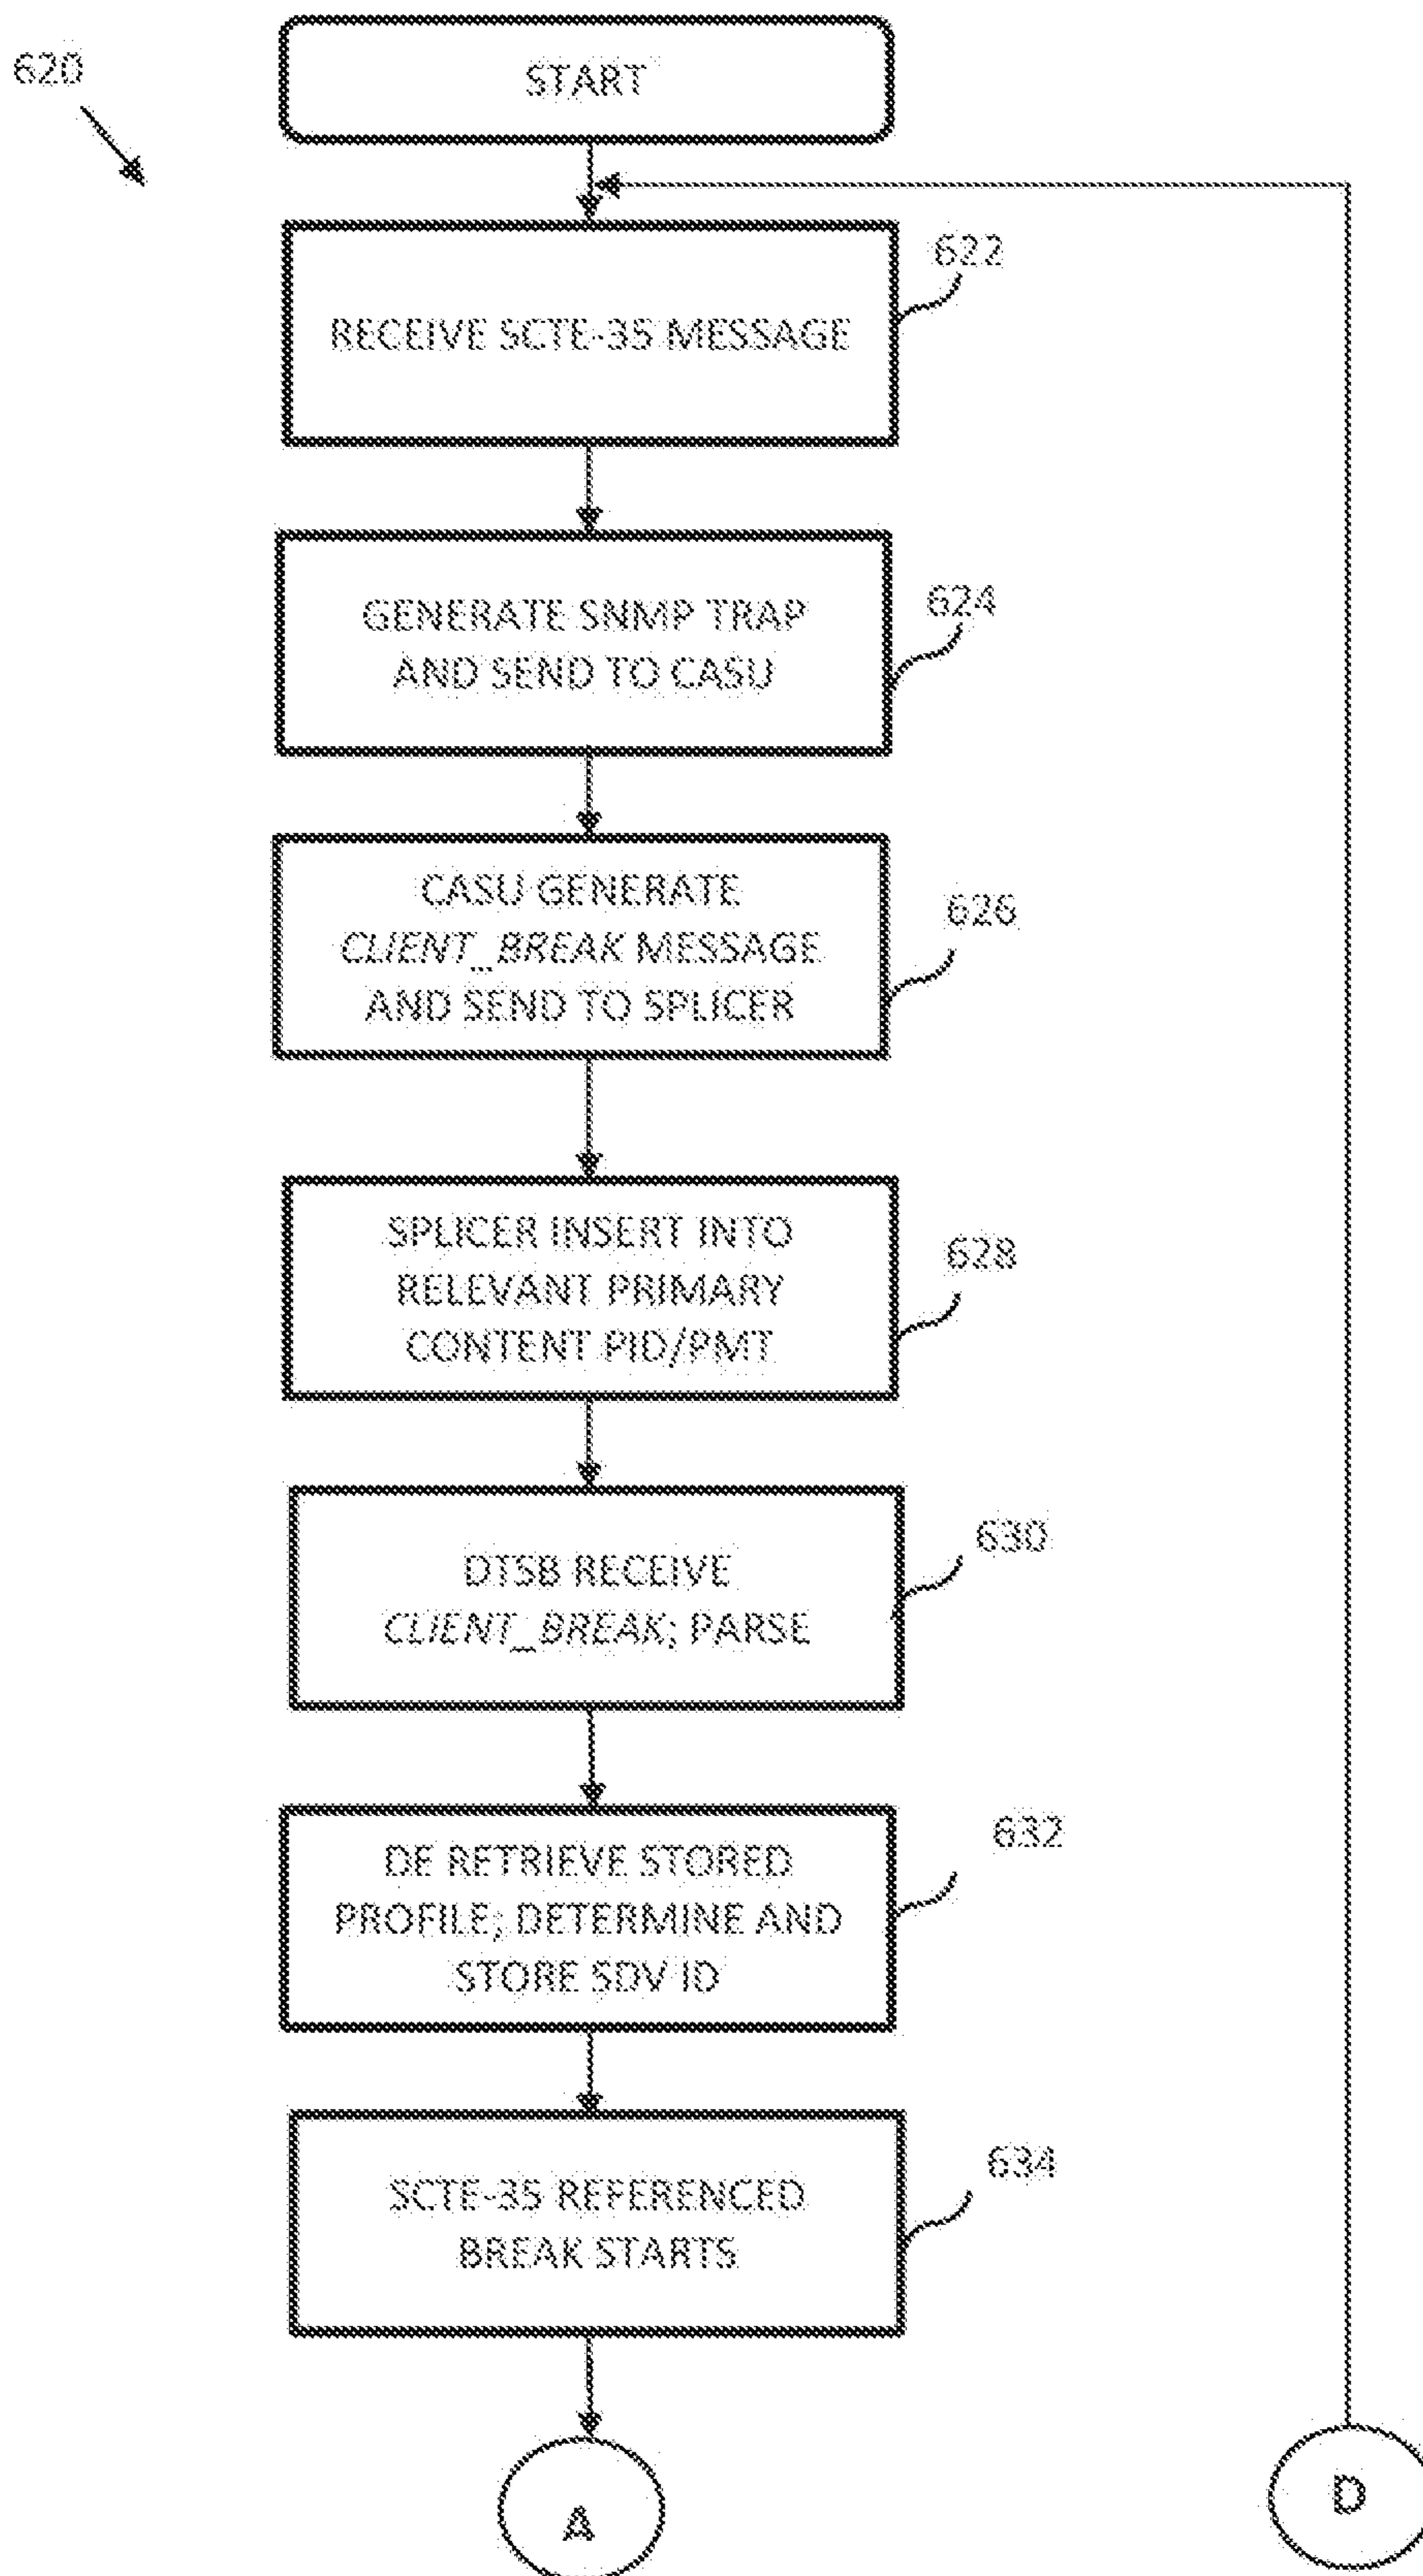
620

START

RECEIVE SCTE-35 MESSAGE

622

GENERATE SNMP TRAP AND SEND TO CASU

624

CASU GENERATE *CLIENT_BREAK* MESSAGE AND SEND TO SPLICER

626

SPLICER INSERT INTO RELEVANT PRIMARY CONTENT PID/PMT

628

DTSB RECEIVE *CLIENT_BREAK*; PARSE

630

DE RETRIEVE STORED PROFILE; DETERMINE AND STORE SDV ID

632

SCTE-35 REFERENCED BREAK STARTS

634

A

D